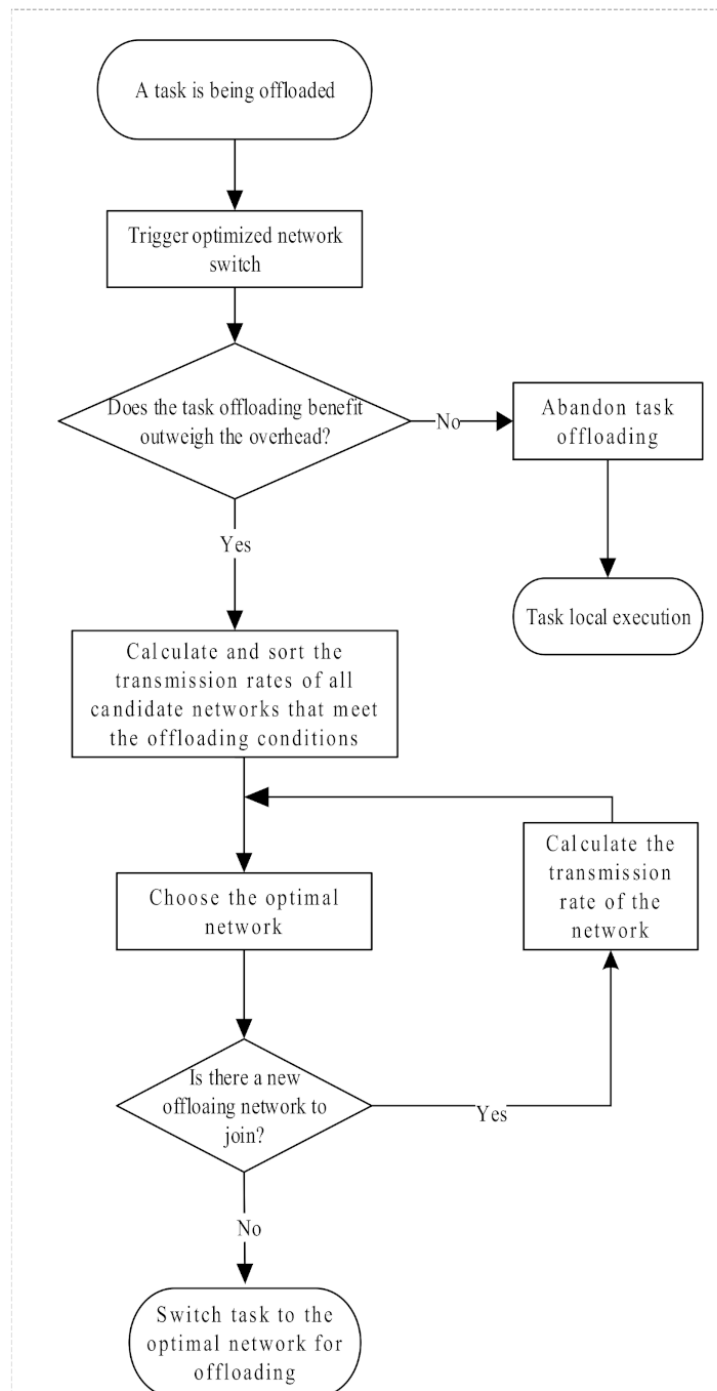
A task is being offloaded

Trigger optimized network switch

Does the task offloading benefit outweigh the overhead?

No

Abandon task offloading

Task local execution

Yes

Calculate and sort the transmission rates of all candidate networks that meet the offloading conditions

Calculate the transmission rate of the network

Choose the optimal network

Is there a new offloaing network to join?

Yes

No

Switch task to the optimal network for offloading